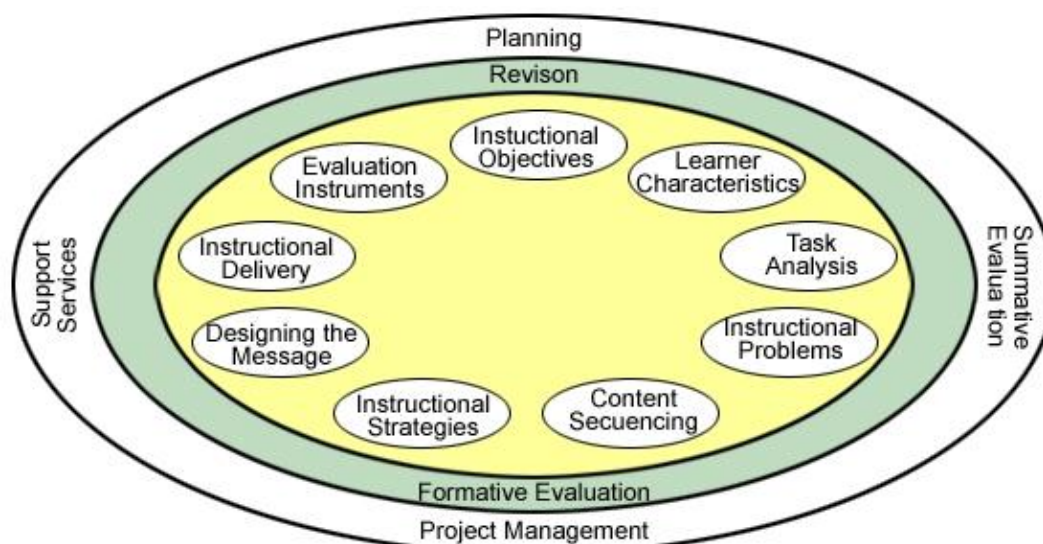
Planning

Revison

Instuctional Objectives

Learner Characteristics

Task Analysis

Instructional Problems

Content Secuencing

Instructional Strategies

Designing the Message

Instructional Delivery

Evaluation Instruments

Support Services

Summative Evalua tion

Formative Evaluation

Project Management